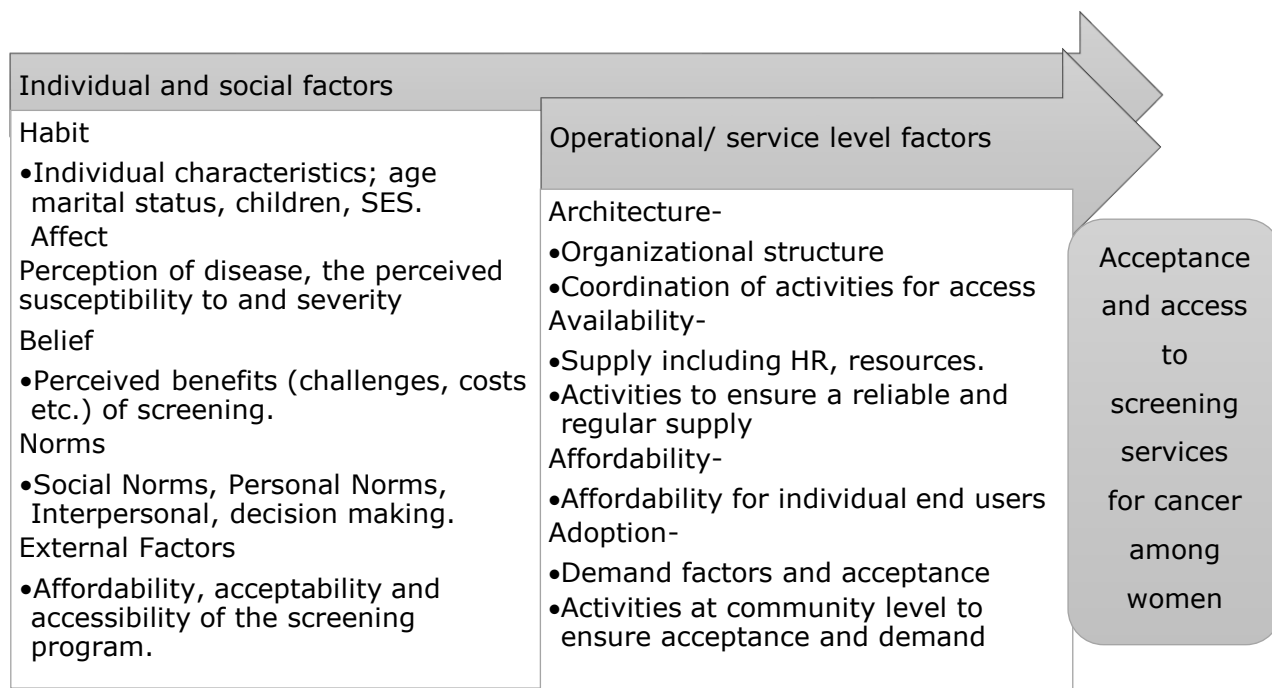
Individual and social factors

Habit

•Individual characteristics; age marital status, children, SES.

Affect

Perception of disease, the perceived susceptibility to and severity

Belief

•Perceived benefits (challenges, costs etc.) of screening.

Norms

•Social Norms, Personal Norms, Interpersonal, decision making.

External Factors

•Affordability, acceptability and accessibility of the screening program.

Operational/ service level factors

Architecture-

•Organizational structure

•Coordination of activities for access

Availability-

•Supply including HR, resources.

•Activities to ensure a reliable and regular supply

Affordability-

•Affordability for individual end users

Adoption-

•Demand factors and acceptance

•Activities at community level to ensure acceptance and demand

Acceptance and access to screening services for cancer among women